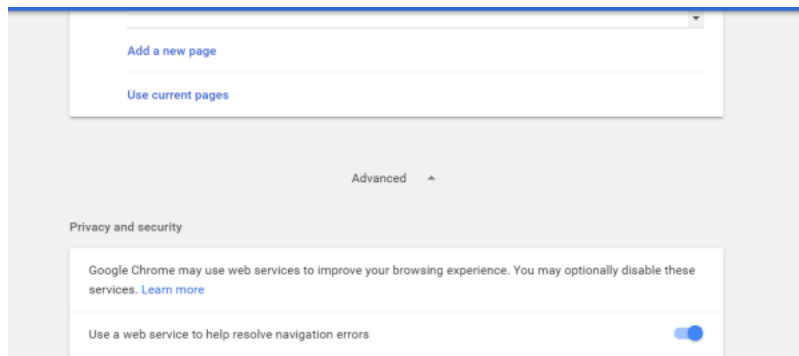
Add a new page

Use current pages

Advanced

Privacy and security

Google Chrome may use web services to improve your browsing experience. You may optionally disable these services. Learn more

Use a web service to help resolve navigation errors